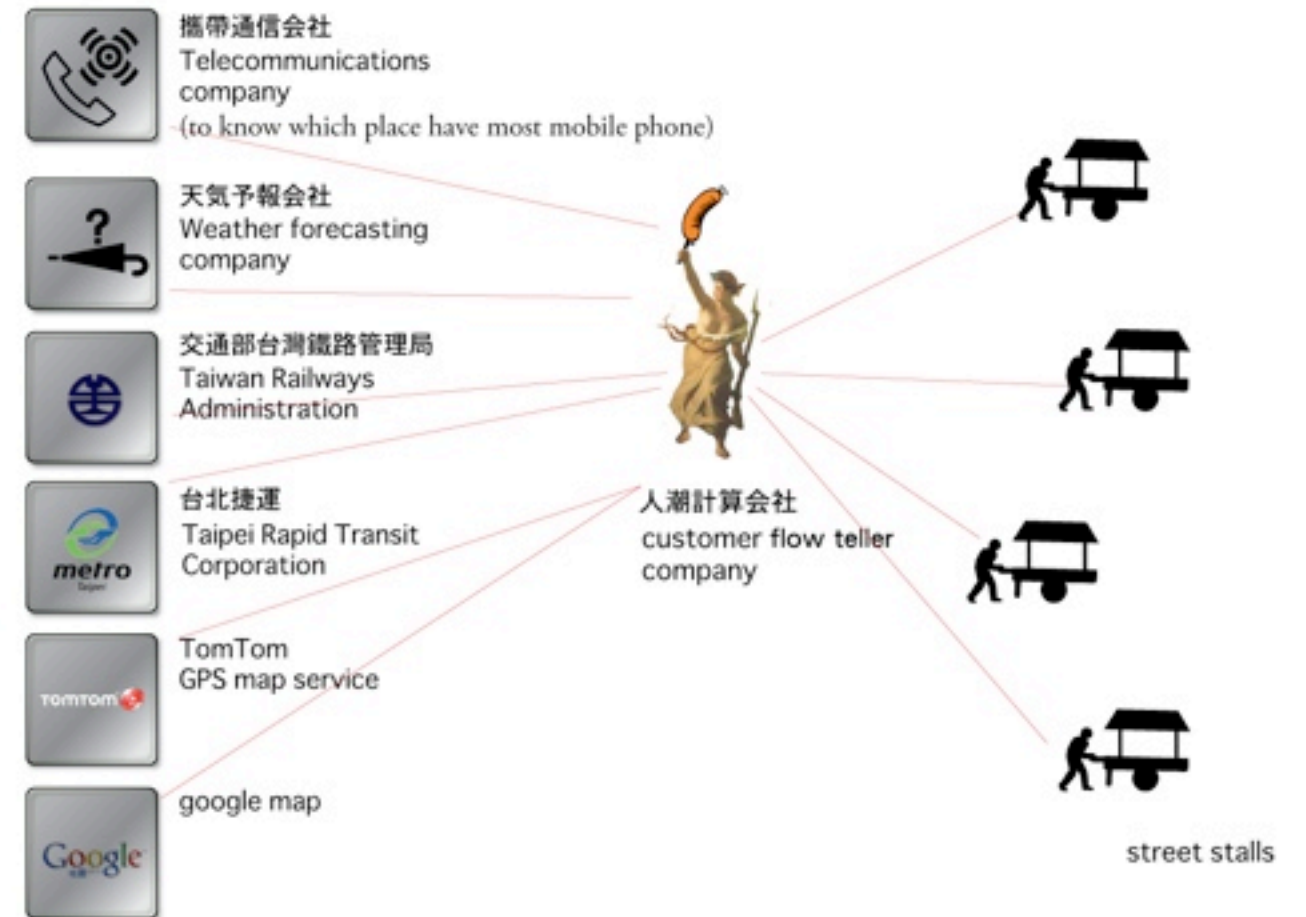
携帯通信会社
Telecommunications company
(to know which place have most mobile phone)

天気予報会社
Weather forecasting company

交通部台灣鐵路管理局
Taiwan Railways Administration

台北捷運
Taipei Rapid Transit Corporation

metro
Taipei

TomTom
GPS map service

TOMTOM

google map

Google

人潮計算会社
customer flow teller company

street stalls